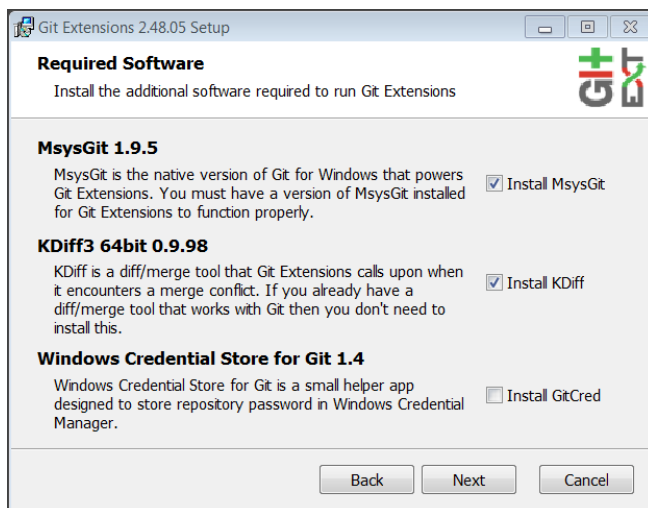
Git Extensions 2.48.05 Setup

**Required Software**

Install the additional software required to run Git Extensions

**MsysGit 1.9.5**

MsysGit is the native version of Git for Windows that powers Git Extensions. You must have a version of MsysGit installed for Git Extensions to function properly.

☑ Install MsysGit

**KDiff3 64bit 0.9.98**

KDiff is a diff/merge tool that Git Extensions calls upon when it encounters a merge conflict. If you already have a diff/merge tool that works with Git then you don't need to install this.

☑ Install KDiff

**Windows Credential Store for Git 1.4**

Windows Credential Store for Git is a small helper app designed to store repository password in Windows Credential Manager.

☐ Install GitCred

Back Next Cancel